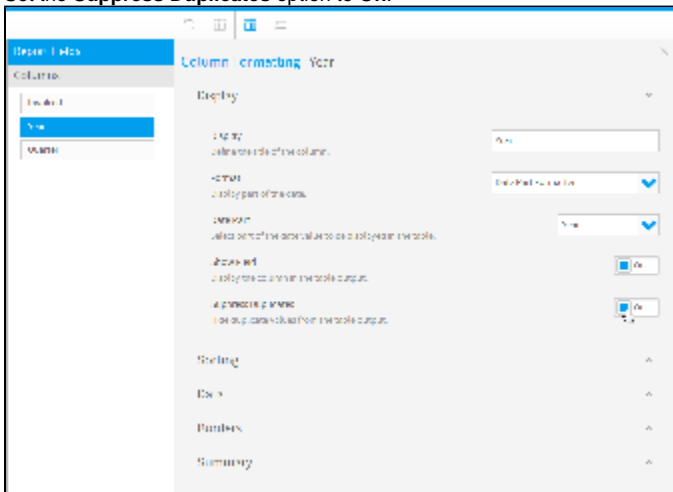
Set the Suppress Duplicates option to On.

Report Fields

Columns

Product

Year

Volume

Column Formatting: Year

Display

Display
Define the title of the column.

Year

Format
Display part of the data.

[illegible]

Date Part
Select part of the date value to display in the table.

Year

Show Field
Display the column in the table output.

On

Suppress Duplicates
Hide duplicate values from the table output.

On

Styling

Data

Borders

Summary